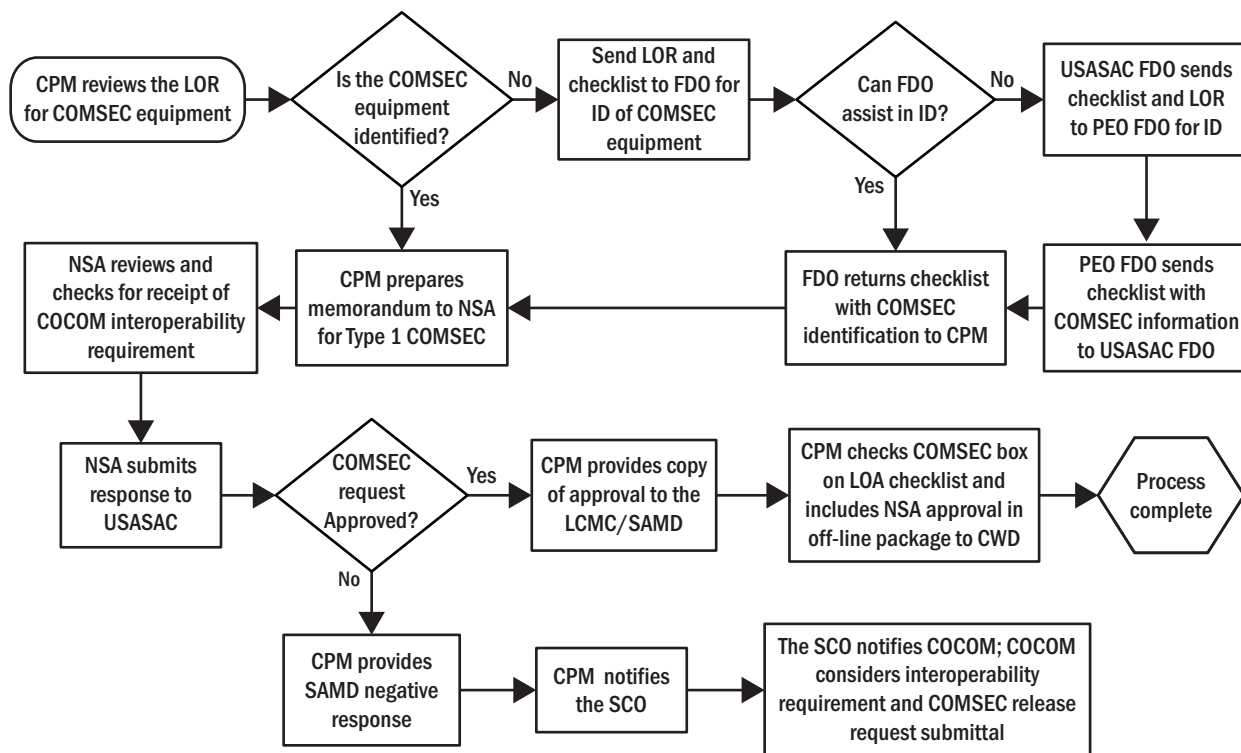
CPM reviews the LOR for COMSEC equipment

Is the COMSEC equipment identified?

No

Send LOR and checklist to FDO for ID of COMSEC equipment

Can FDO assist in ID?

No

USASAC FDO sends checklist and LOR to PEO FDO for ID

Yes

Yes

NSA reviews and checks for receipt of COCOM interoperability requirement

CPM prepares memorandum to NSA for Type 1 COMSEC

FDO returns checklist with COMSEC identification to CPM

PEO FDO sends checklist with COMSEC information to USASAC FDO

NSA submits response to USASAC

COMSEC request Approved?

Yes

CPM provides copy of approval to the LCMC/SAMD

CPM checks COMSEC box on LOA checklist and includes NSA approval in off-line package to CWD

Process complete

No

CPM provides SAMD negative response

CPM notifies the SCO

The SCO notifies COCOM; COCOM considers interoperability requirement and COMSEC release request submittal